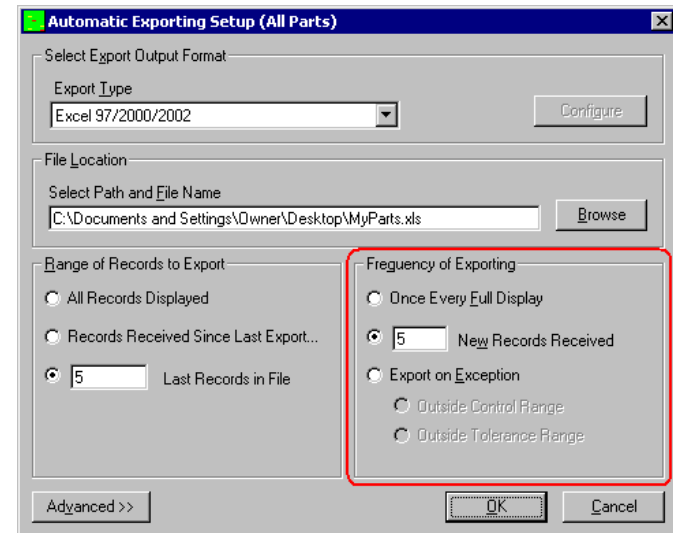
Automatic Exporting Setup (All Parts)

Select Export Output Format

Export Type

Excel 97/2000/2002

Configure

File Location

Select Path and File Name

C:\Documents and Settings\Owner\Desktop\MyParts.xls

Browse

Range of Records to Export

All Records Displayed

Records Received Since Last Export...

5

Last Records in File

Frequency of Exporting

Once Every Full Display

5

New Records Received

Export on Exception

Outside Control Range

Outside Tolerance Range

Advanced >>

OK

Cancel